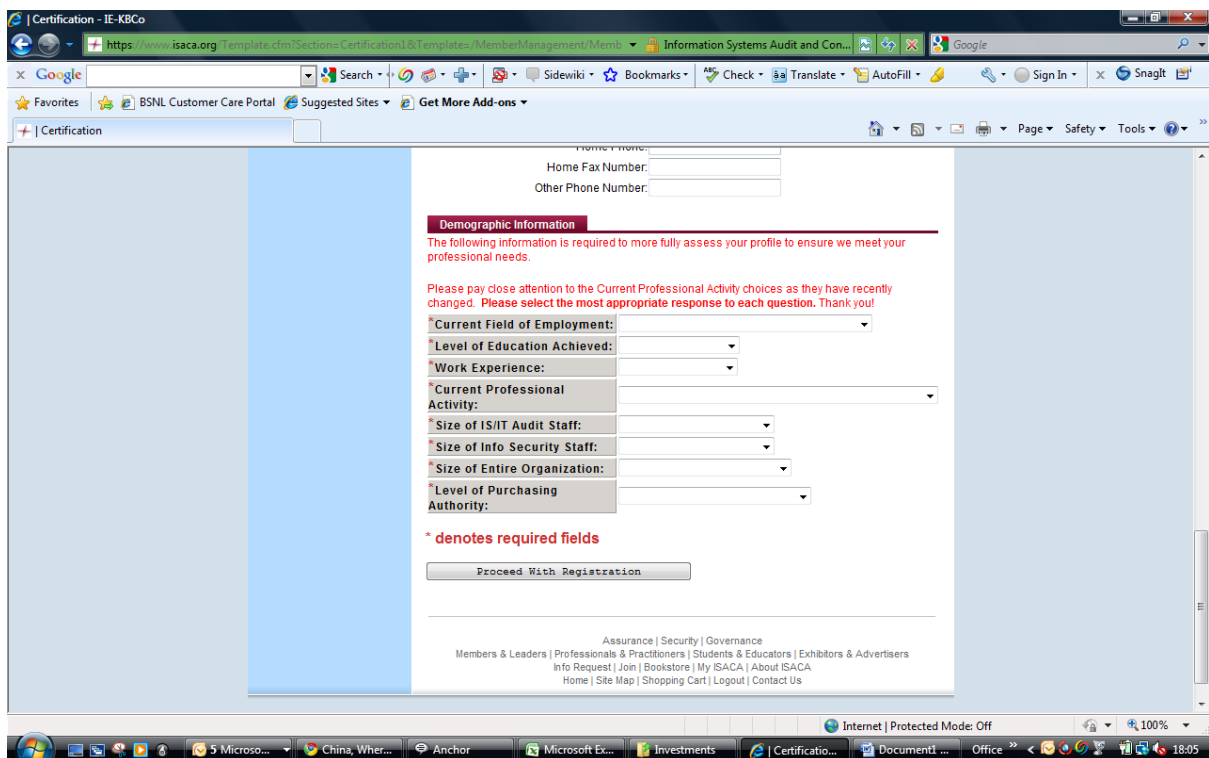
| Certification - IE-KBCo

https://www.isaca.org/Template.cfm?Section=Certification1&Template=/MemberManagement/Memb

Information Systems Audit and Con...

Google

Google

Search

Sidewiki

Bookmarks

Check

Translate

AutoFill

Sign In

SnagIt

Favorites

BSNL Customer Care Portal

Suggested Sites

Get More Add-ons

| Certification

Page

Safety

Tools

Home Fax Number:

Other Phone Number:

Demographic Information

The following information is required to more fully assess your profile to ensure we meet your professional needs.

Please pay close attention to the Current Professional Activity choices as they have recently changed. Please select the most appropriate response to each question. Thank you!

*Current Field of Employment:

*Level of Education Achieved:

*Work Experience:

*Current Professional Activity:

*Size of IS/IT Audit Staff:

*Size of Info Security Staff:

*Size of Entire Organization:

*Level of Purchasing Authority:

* denotes required fields

Proceed With Registration

Assurance | Security | Governance
Members & Leaders | Professionals & Practitioners | Students & Educators | Exhibitors & Advertisers
Info Request | Join | Bookstore | My ISACA | About ISACA
Home | Site Map | Shopping Cart | Logout | Contact Us

Internet | Protected Mode: Off

100%

5 Microso...

China, Wher...

Anchor

Microsoft Ex...

Investments

| Certificatio...

Document1 ...

Office

18:05